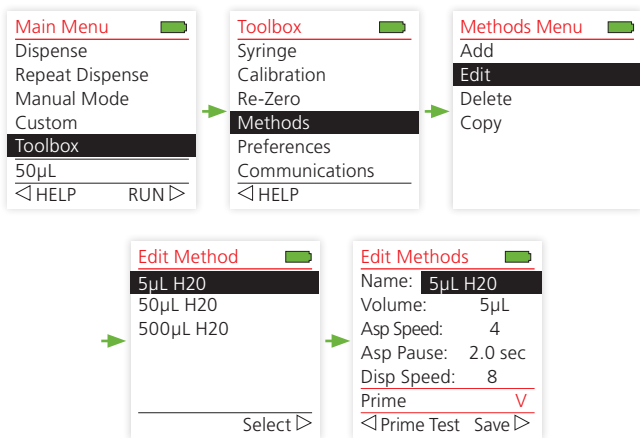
Main Menu
Dispense
Repeat Dispense
Manual Mode
Custom
Toolbox
50µL
◁ HELP RUN ▷

Toolbox
Syringe
Calibration
Re-Zero
Methods
Preferences
Communications
◁ HELP

Methods Menu
Add
Edit
Delete
Copy

Edit Method
5µL H20
50µL H20
500µL H20
Select ▷

Edit Methods
Name: 5µL H20
Volume: 5µL
Asp Speed: 4
Asp Pause: 2.0 sec
Disp Speed: 8
Prime V
◁ Prime Test Save ▷